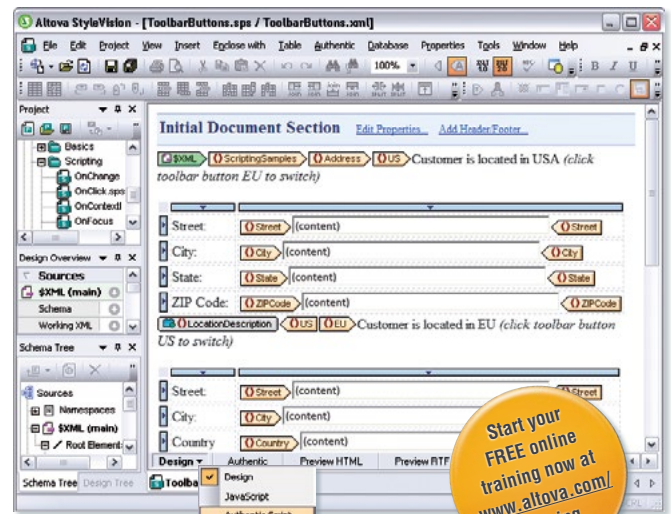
Altova StyleVision - [ToolbarButtons.sps / ToolbarButtons.xml]

File Edit Project View Insert Enclose with Table Authentic Database Properties Tools Window Help

100%

B I U

Project

Basics
Scripting
OnChange
OnClick.sps
OnContextI
OnFocus

Design Overview

Sources
$XML (main)
Schema
Working XML

Schema Tree

Sources
Namespaces
$XML (main)
Root Element

Schema Tree Design Tree Toolba

Initial Document Section Edit Properties... Add Header/Footer...

$XML ScriptingSamples Address US Customer is located in USA (click toolbar button EU to switch)

Street: Street (content) Street
City: City (content) City
State: State (content) State
ZIP Code: ZIPCode (content) ZIPCode

LocationDescription US EU Customer is located in EU (click toolbar button US to switch)

Street: Street (content) Street
City: City (content) City
Country Country (content)

Design Authentic Preview HTML Preview RTF

Design
JavaScript
Authentic Script

Start your FREE online training now at www.altova.com/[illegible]